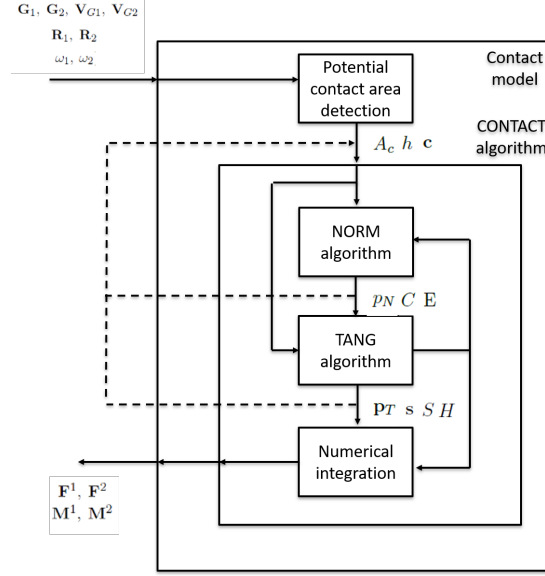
$\mathbf{G}_1,\ \mathbf{G}_2,\ \mathbf{V}_{G1},\ \mathbf{V}_{G2}$
$\mathbf{R}_1,\ \mathbf{R}_2$
$\omega_1,\ \omega_2$

Contact model

Potential contact area detection

$A_c\ h\ \mathbf{c}$

CONTACT algorithm

NORM algorithm

$p_N\ C\ \mathbf{E}$

TANG algorithm

$\mathbf{p}_T\ \mathbf{s}\ S\ H$

Numerical integration

$\mathbf{F}^1,\ \mathbf{F}^2$
$\mathbf{M}^1,\ \mathbf{M}^2$